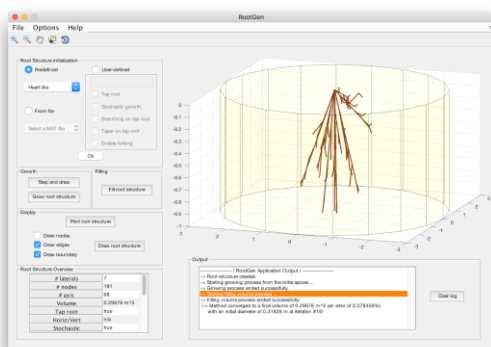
RootGen

File Options Help

Root Structure Initialization

Predefined

User-defined

Heart-like

Tap root

Stochastic growth

Branching on tap root

Taper on tap root

Enable forking

From file

Select a MAT-file

Ok

Growth

Step and draw

Grow root structure

Filling

Fill root structure

Display

Print root structure

Draw nodes

Draw edges

Draw boundary

Draw root structure

Root Structure Overview

| # laterals | 7 |
|---|---|
| # nodes | 191 |
| # pxls | 68 |
| Volume | 0.29976 m^3 |
| Tap root | true |
| Horiz/Vert | n/a |
| Stochastic | true |

Output

------- / RootGen Application Output / -------
-> Root structure created.
-> Starting growing process from the initial apices ...
-> Growing process ended successfully.
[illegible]
-> Filling volume process ended successfully.
-> Method converged to a final volume of 0.29976 m^3 (an error of 0.078459%)
with an initial diameter of 0.31926 m at iteration #16!

Clear log

-0.1
-0.2
-0.3
-0.4
-0.5
-0.6
-0.7
-0.8
-0.9
-1
-1
-0.5
0
0.5
1
1
0.5
0
-0.5
-1